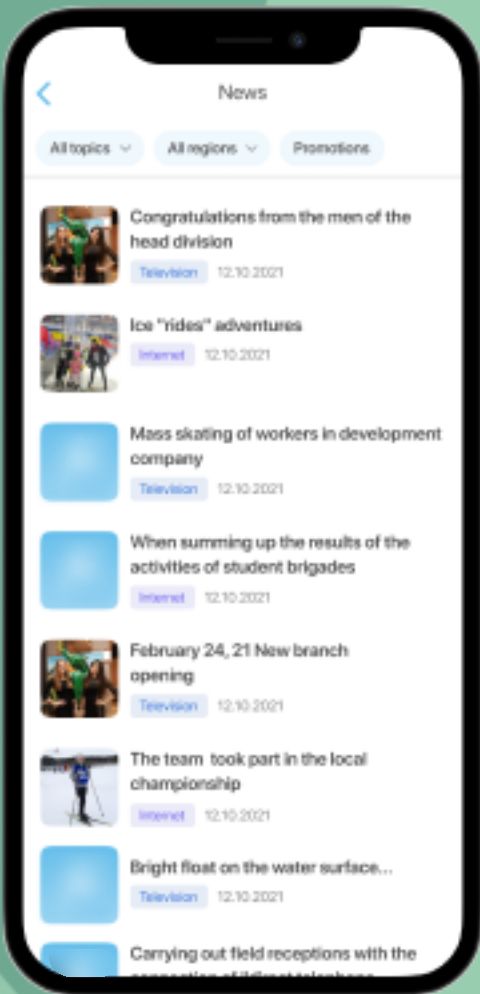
<

News

All topics ⌄

All regions ⌄

Promotions

Congratulations from the men of the head division

Television 12.10.2021

Ice "rides" adventures

Internet 12.10.2021

Mass skating of workers in development company

Television 12.10.2021

When summing up the results of the activities of student brigades

Internet 12.10.2021

February 24, 21 New branch opening

Television 12.10.2021

The team took part in the local championship

Internet 12.10.2021

Bright float on the water surface...

Television 12.10.2021

Carrying out field receptions with the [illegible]